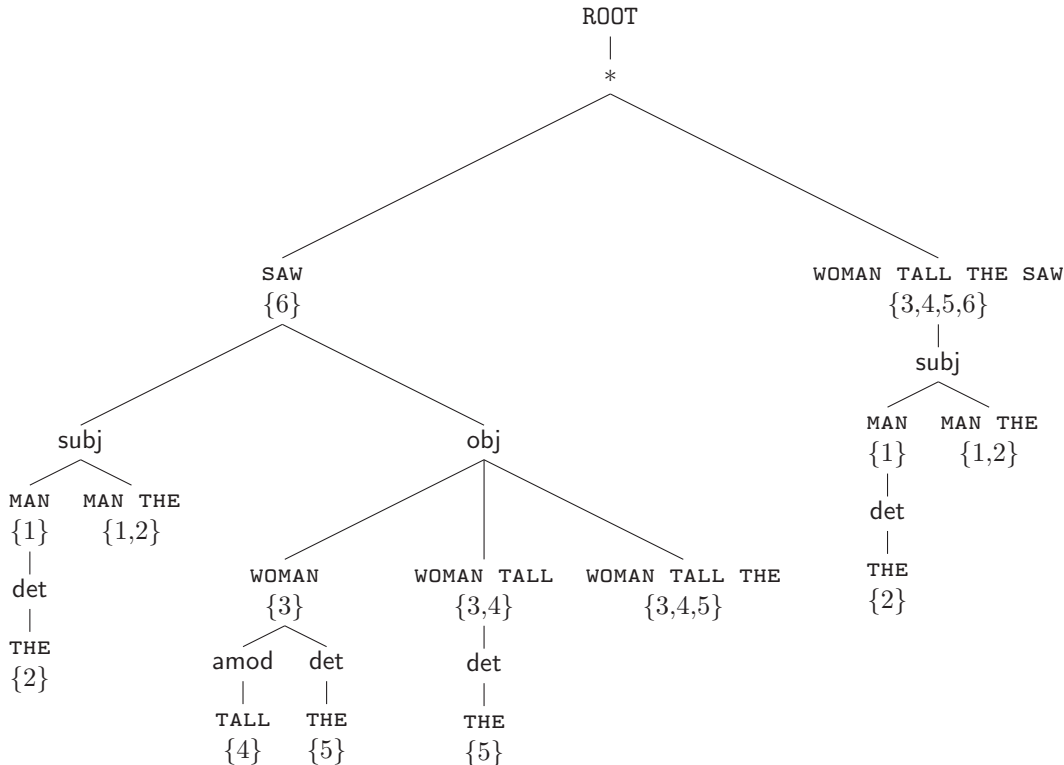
ROOT
*

SAW
$\{6\}$

WOMAN TALL THE SAW
$\{3,4,5,6\}$

subj

obj

subj

MAN
$\{1\}$
det
THE
$\{2\}$

MAN THE
$\{1,2\}$

WOMAN
$\{3\}$
amod
TALL
$\{4\}$
det
THE
$\{5\}$

WOMAN TALL
$\{3,4\}$
det
THE
$\{5\}$

WOMAN TALL THE
$\{3,4,5\}$

MAN
$\{1\}$
det
THE
$\{2\}$

MAN THE
$\{1,2\}$